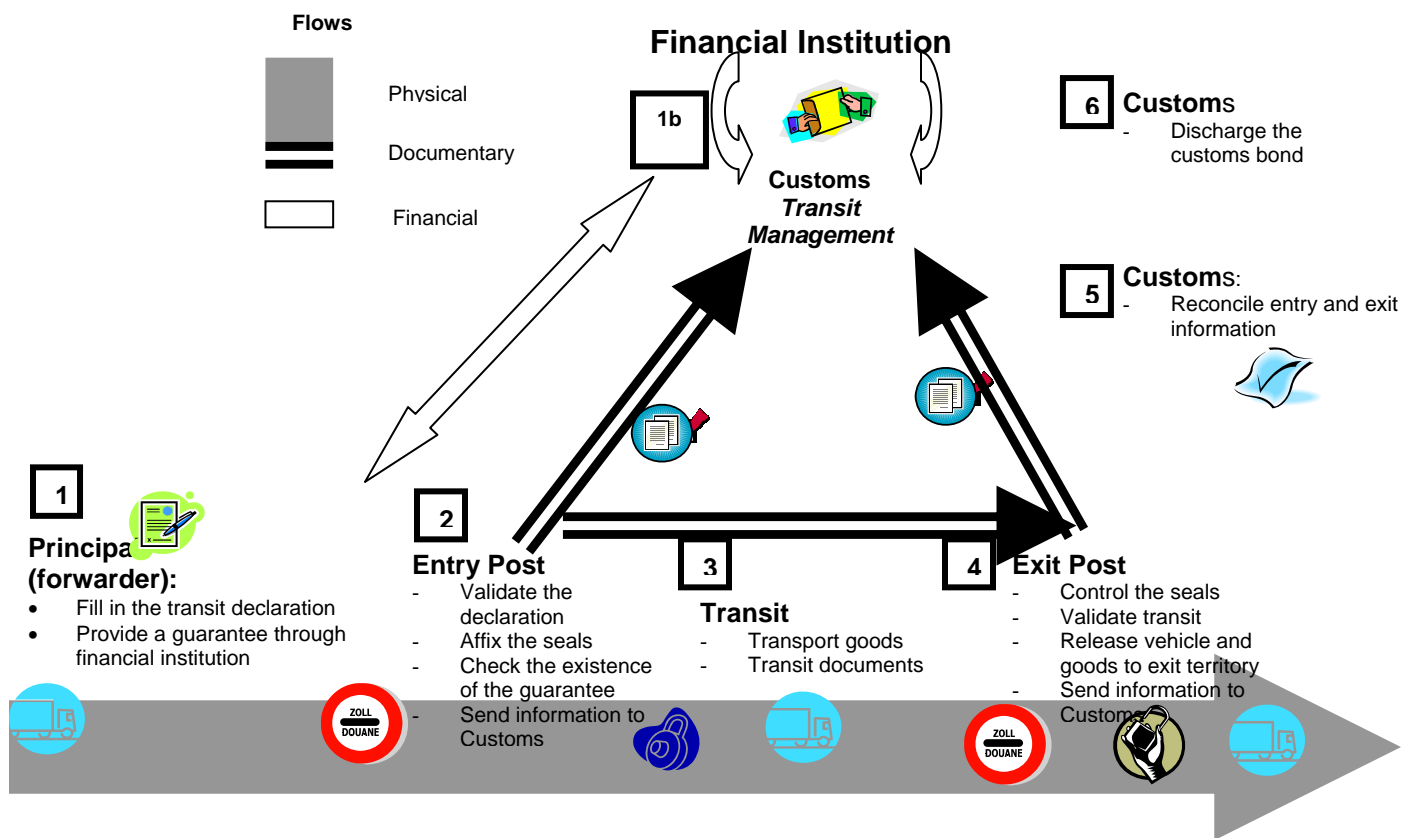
Flows

Physical

Documentary

Financial

Financial Institution

1b

Customs
*Transit Management*

6 Customs
- Discharge the customs bond

5 Customs:
- Reconcile entry and exit information

1

Principa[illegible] (forwarder):
• Fill in the transit declaration
• Provide a guarantee through financial institution

2

Entry Post
- Validate the declaration
- Affix the seals
- Check the existence of the guarantee
- Send information to Customs

3

Transit
- Transport goods
- Transit documents

4

Exit Post
- Control the seals
- Validate transit
- Release vehicle and goods to exit territory
- Send information to Customs

ZOLL DOUANE

ZOLL DOUANE